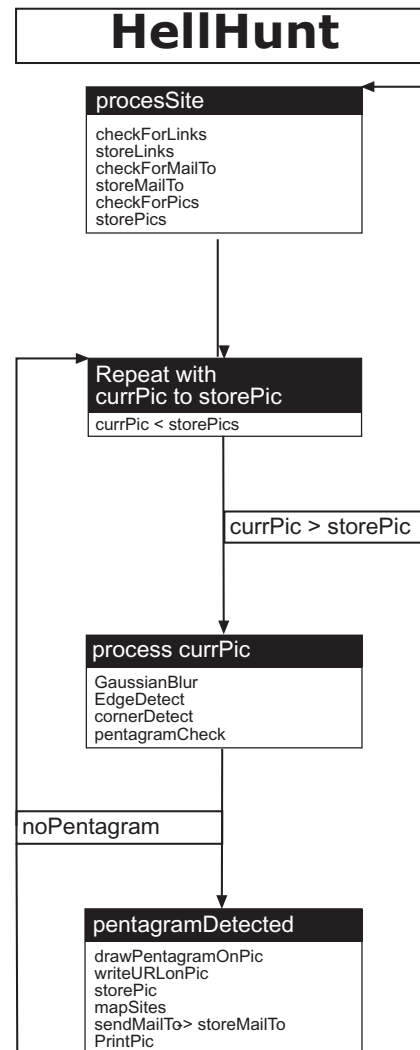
HellHunt

procesSite

checkForLinks
storeLinks
checkForMailTo
storeMailTo
checkForPics
storePics

Repeat with currPic to storePic

currPic < storePics

currPic > storePic

process currPic

GaussianBlur
EdgeDetect
cornerDetect
pentagramCheck

noPentagram

pentagramDetected

drawPentagramOnPic
writeURLonPic
storePic
mapSites
sendMailTo> storeMailTo
PrintPic